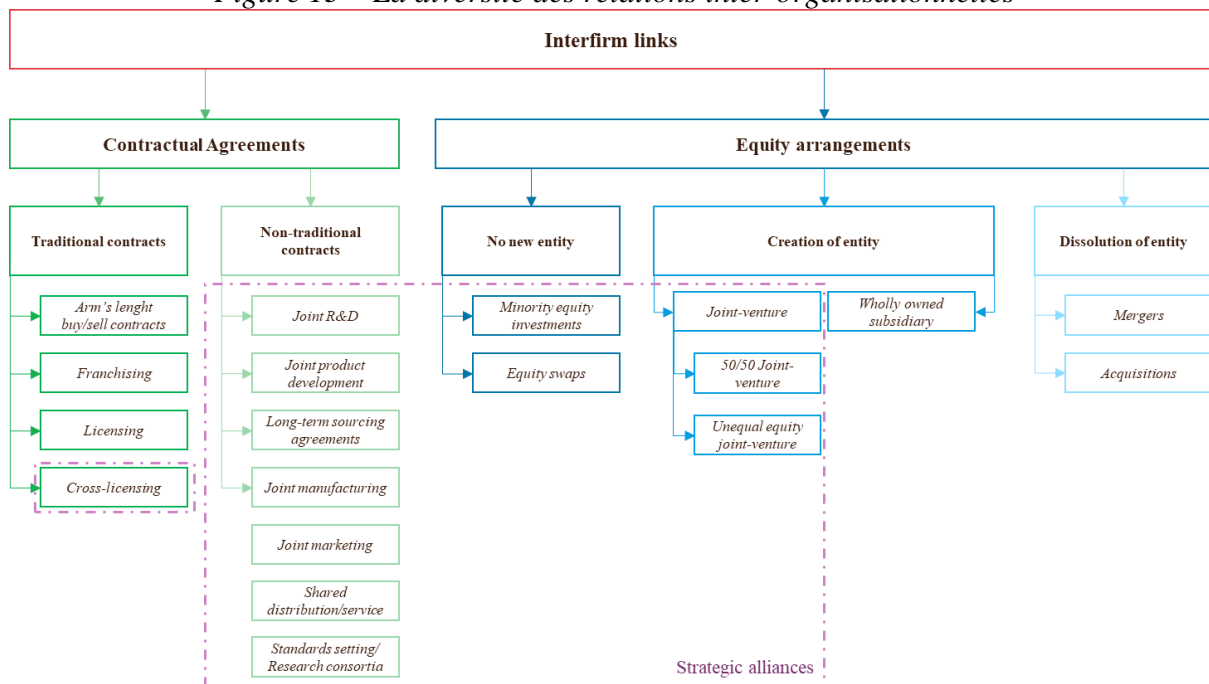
Figure 13 – La diversité des relations inter-organisationnelles

Interfirm links

Contractual Agreements

Equity arrangements

Traditional contracts

Non-traditional contracts

No new entity

Creation of entity

Dissolution of entity

Arm's lenght buy/sell contracts

Franchising

Licensing

Cross-licensing

Joint R&D

Joint product development

Long-term sourcing agreements

Joint manufacturing

Joint marketing

Shared distribution/service

Standards setting/ Research consortia

Minority equity investments

Equity swaps

Joint-venture

50/50 Joint-venture

Unequal equity joint-venture

Wholly owned subsidiary

Mergers

Acquisitions

Strategic alliances